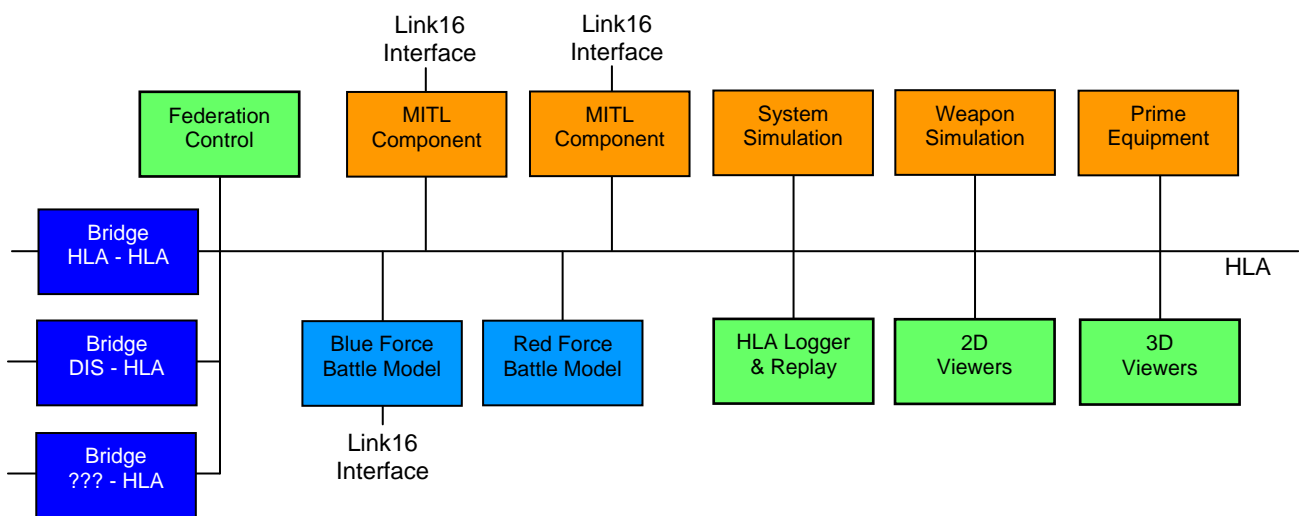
Link16 Interface

Link16 Interface

Federation Control

MITL Component

MITL Component

System Simulation

Weapon Simulation

Prime Equipment

Bridge HLA - HLA

HLA

Bridge DIS - HLA

Blue Force Battle Model

Red Force Battle Model

HLA Logger & Replay

2D Viewers

3D Viewers

Bridge ??? - HLA

Link16 Interface